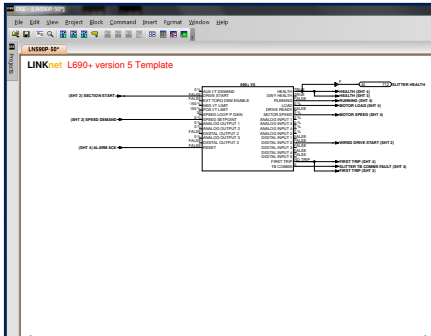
DSE - [LN590P-50*]

File Edit View Project Block Command Insert Format Window Help

Projects

LN590P- 50*

LINKnet L690+ version 5 Template

690+ V5

(SHT 2) SECTION START

(SHT 2) SPEED DEMAND

(SHT 4) ALARM ACK

MODE I/T DEMAND
DRIVE START
EXT TORQ DEM ENABLE
POS I/T LIMIT
NEG I/T LIMIT
SPEED LOOP P GAIN
SPEED SETPOINT
ANALOG OUTPUT 1
ANALOG OUTPUT 2
DIGITAL OUTPUT 1
DIGITAL OUTPUT 2
DIGITAL OUTPUT 3
RESET

HEALTH
DWY HEALTH
RUNNING
LOAD
DRIVE READY
MOTOR SPEED
ANALOG INPUT 1
ANALOG INPUT 2
ANALOG INPUT 3
ANALOG INPUT 4
DIGITAL INPUT 1
DIGITAL INPUT 2
DIGITAL INPUT 3
DIGITAL INPUT 4
DIGITAL INPUT 5
FIRST TRIP
TB COMMS

SLITTER HEALTH

HEALTH (SHT 4)
HEALTH (SHT 3)
RUNNING (SHT 4)
MOTOR LOAD (SHT 4)
MOTOR SPEED (SHT 4)
WIRED DRIVE START (SHT 2)
FIRST TRIP (SHT 4)
SLITTER TB COMMS FAULT (SHT 4)
FIRST TRIP (SHT 3)

FALSE
FALSE
FALSE
FALSE
FALSE
FALSE
FALSE